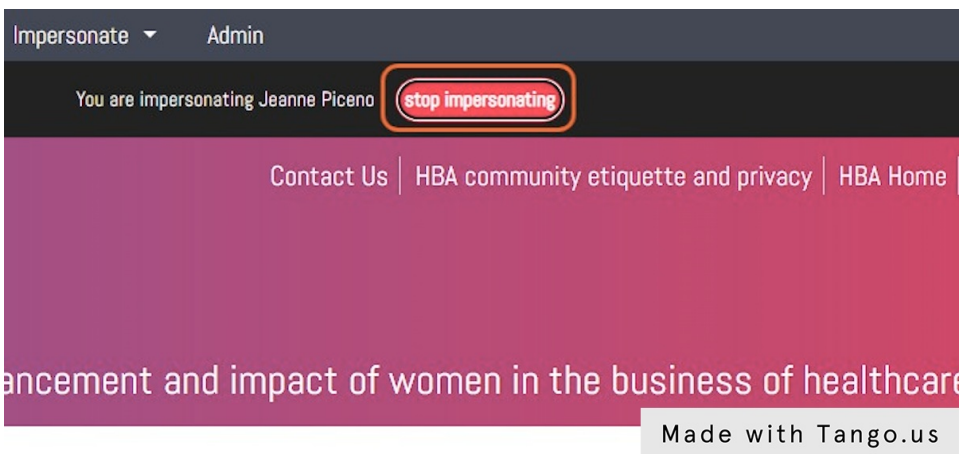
Impersonate Admin

You are impersonating Jeanne Piceno stop impersonating

Contact Us | HBA community etiquette and privacy | HBA Home

ancement and impact of women in the business of healthcare

Made with Tango.us